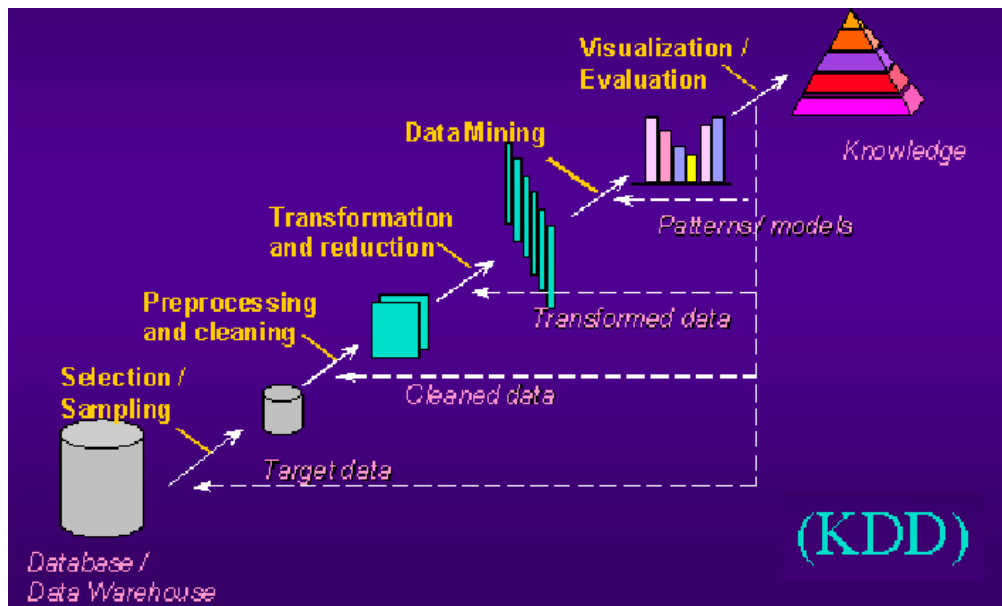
Visualization / Evaluation

Knowledge

Data Mining

Patterns / models

Transformation and reduction

Preprocessing and cleaning

Transformed data

Selection / Sampling

Cleaned data

Target data

Database / Data Warehouse

(KDD)